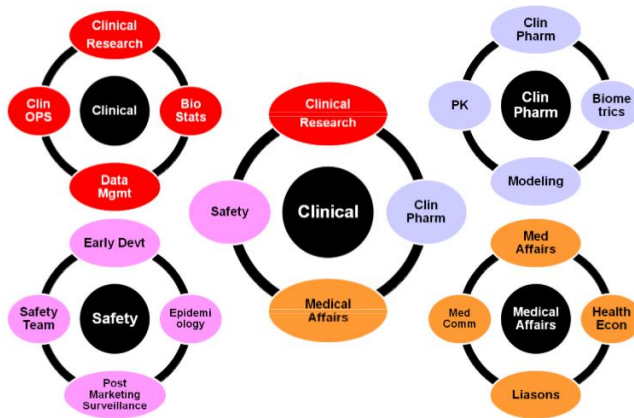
Clinical Research

Clin OPS

Clinical

Bio Stats

Data Mgmt

Clin Pharm

PK

Clin Pharm

Biometrics

Modeling

Clinical Research

Safety

Clinical

Clin Pharm

Medical Affairs

Early Devt

Safety Team

Safety

Epidemiology

Post Marketing Surveillance

Med Affairs

Med Comm

Medical Affairs

Health Econ

Liasons